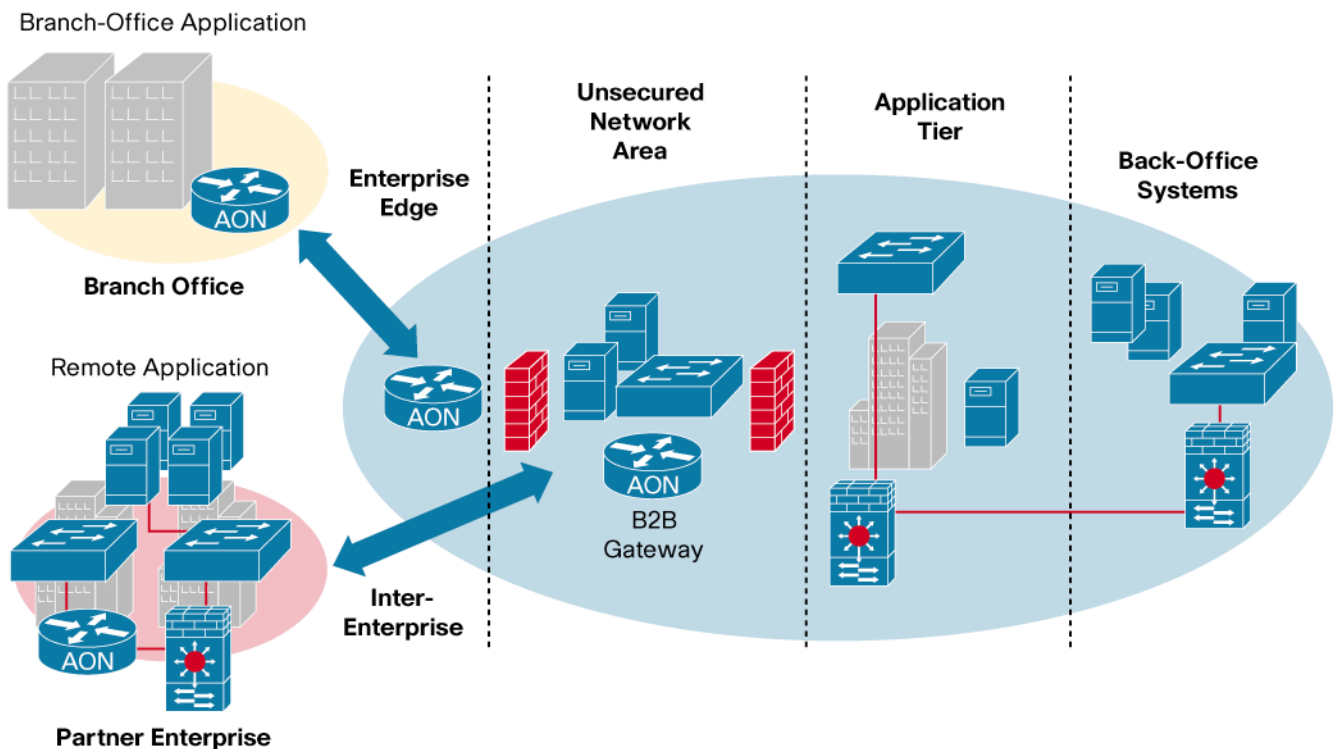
Branch-Office Application

AON

Branch Office

Remote Application

AON

Partner Enterprise

Enterprise Edge

AON

Inter-Enterprise

Unsecured Network Area

AON

B2B Gateway

Application Tier

Back-Office Systems